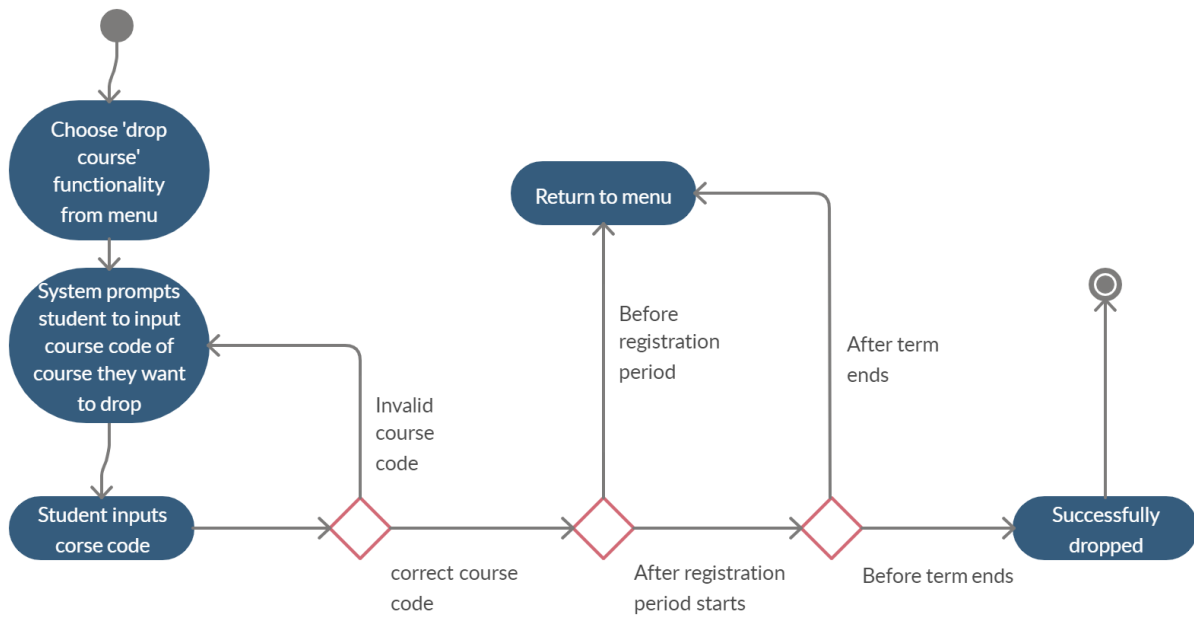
Choose 'drop course' functionality from menu

System prompts student to input course code of course they want to drop

Student inputs corse code

Invalid course code

correct course code

Return to menu

Before registration period

After registration period starts

After term ends

Before term ends

Successfully dropped